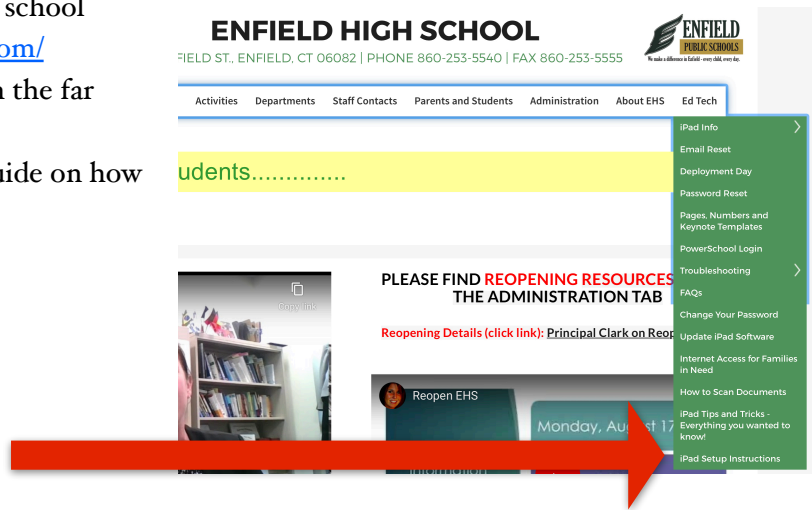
school
om/
n the far

uide on how

ENFIELD HIGH SCHOOL
FIELD ST., ENFIELD, CT 06082 | PHONE 860-253-5540 | FAX 860-253-5555

ENFIELD
PUBLIC SCHOOLS
We make a difference in Enfield - every child, every day.

Activities Departments Staff Contacts Parents and Students Administration About EHS Ed Tech

udents..............

Copy link

PLEASE FIND REOPENING RESOURCES
THE ADMINISTRATION TAB

Reopening Details (click link): Principal Clark on Reop

Reopen EHS

Monday, August 17

iPad Info
Email Reset
Deployment Day
Password Reset
Pages, Numbers and Keynote Templates
PowerSchool Login
Troubleshooting
FAQs
Change Your Password
Update iPad Software
Internet Access for Families in Need
How to Scan Documents
iPad Tips and Tricks - Everything you wanted to know!
iPad Setup Instructions